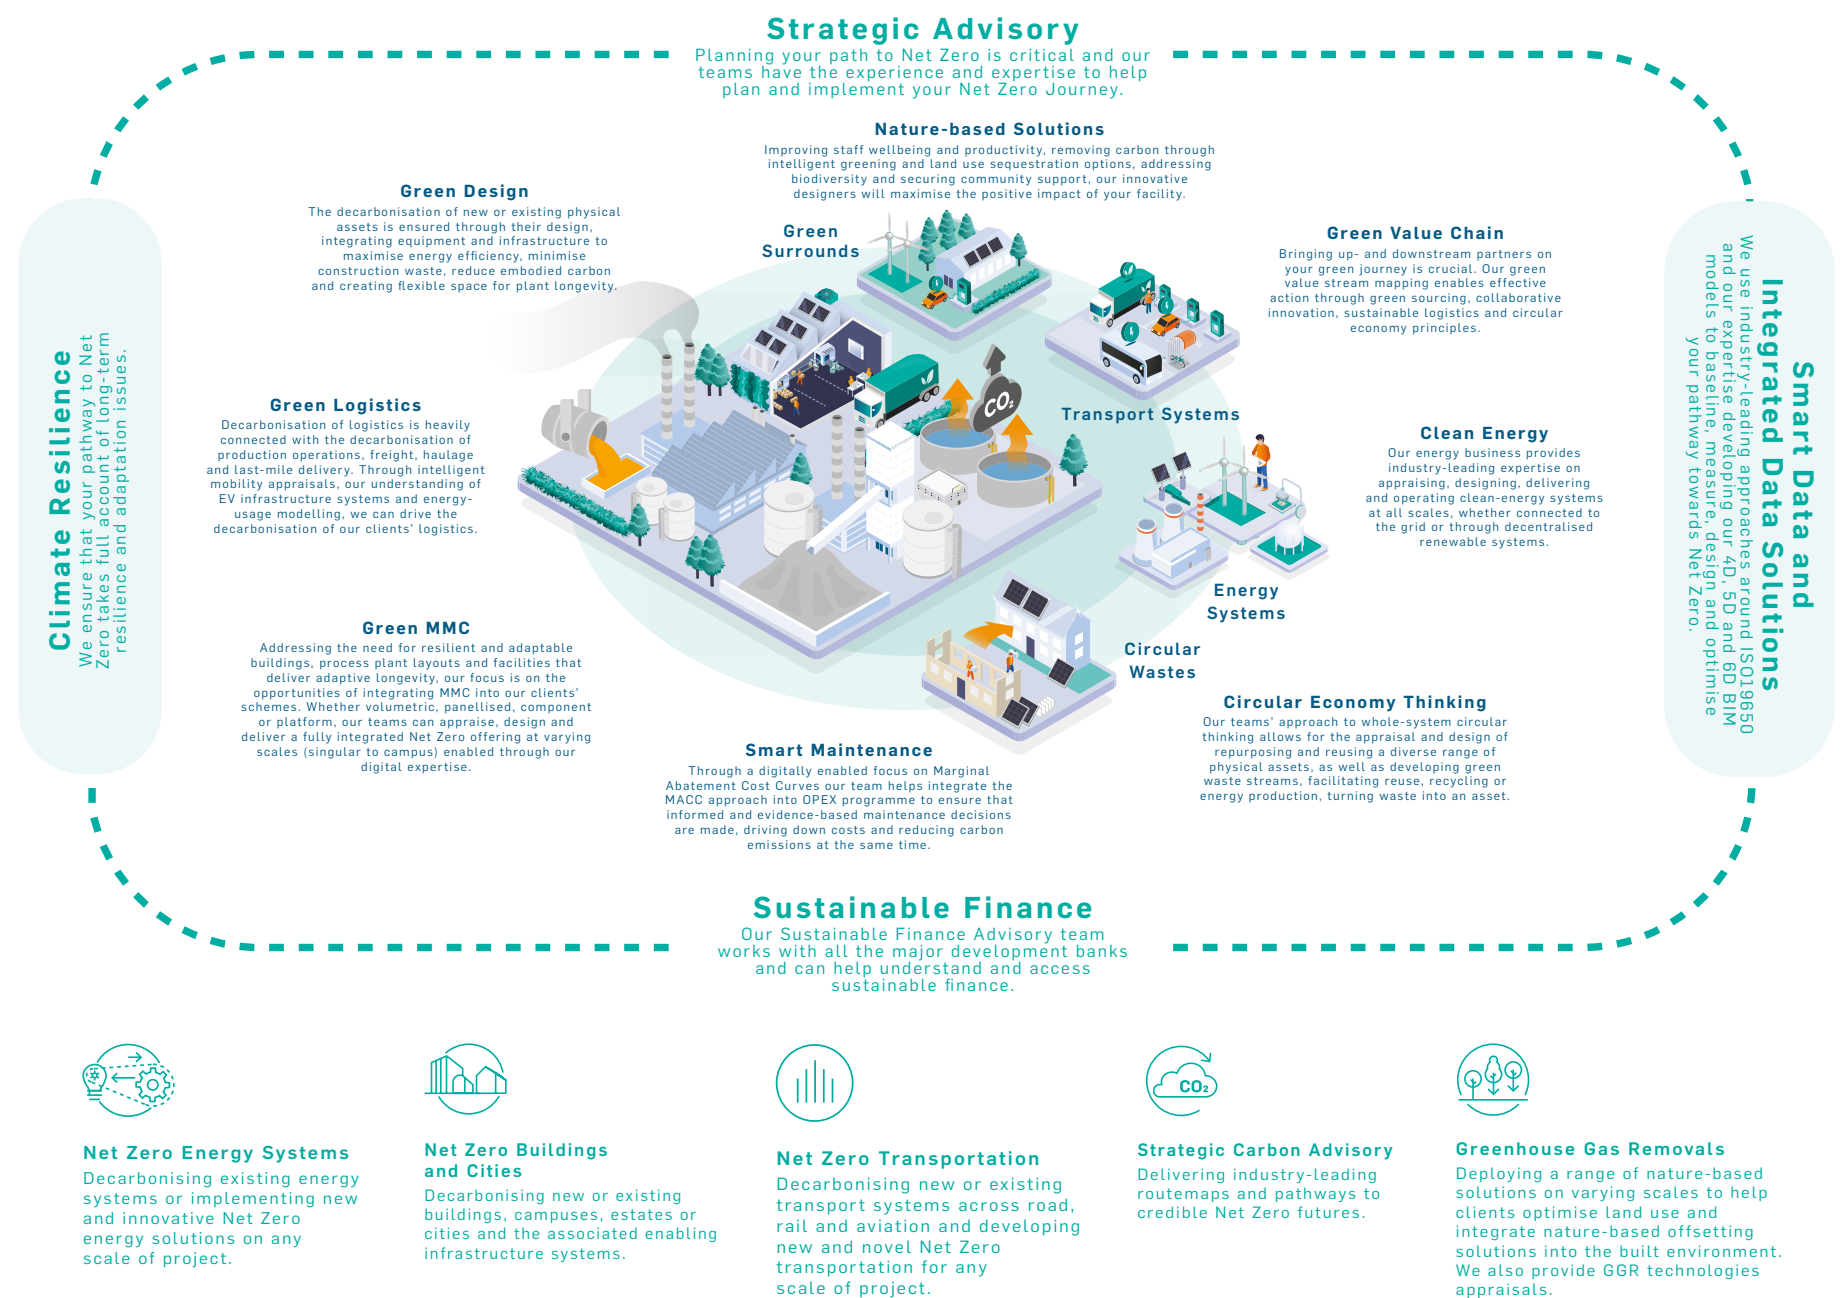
Strategic Advisory
Planning your path to Net Zero is critical and our teams have the experience and expertise to help plan and implement your Net Zero Journey.

Nature-based Solutions
Improving staff wellbeing and productivity, removing carbon through intelligent greening and land use sequestration options, addressing biodiversity and securing community support, our innovative designers will maximise the positive impact of your facility.

Green Design
The decarbonisation of new or existing physical assets is ensured through their design, integrating equipment and infrastructure to maximise energy efficiency, minimise construction waste, reduce embodied carbon and creating flexible space for plant longevity.

Green Surrounds

Green Value Chain
Bringing up- and downstream partners on your green journey is crucial. Our green value stream mapping enables effective action through green sourcing, collaborative innovation, sustainable logistics and circular economy principles.

Climate Resilience
We ensure that your pathway to Net Zero takes full account of long-term resilience and adaptation issues.

Smart Data and Integrated Data Solutions
We use industry-leading approaches around ISO19650 and our expertise developing our 4D, 5D and 6D BIM models to baseline, measure, design and optimise your pathway towards Net Zero.

Green Logistics
Decarbonisation of logistics is heavily connected with the decarbonisation of production operations, freight, haulage and last-mile delivery. Through intelligent mobility appraisals, our understanding of EV infrastructure systems and energy-usage modelling, we can drive the decarbonisation of our clients' logistics.

$CO_2$

Transport Systems

Clean Energy
Our energy business provides industry-leading expertise on appraising, designing, delivering and operating clean-energy systems at all scales, whether connected to the grid or through decentralised renewable systems.

Energy Systems

Green MMC
Addressing the need for resilient and adaptable buildings, process plant layouts and facilities that deliver adaptive longevity, our focus is on the opportunities of integrating MMC into our clients' schemes. Whether volumetric, panellised, component or platform, our teams can appraise, design and deliver a fully integrated Net Zero offering at varying scales (singular to campus) enabled through our digital expertise.

Circular Wastes

Circular Economy Thinking
Our teams' approach to whole-system circular thinking allows for the appraisal and design of repurposing and reusing a diverse range of physical assets, as well as developing green waste streams, facilitating reuse, recycling or energy production, turning waste into an asset.

Smart Maintenance
Through a digitally enabled focus on Marginal Abatement Cost Curves our team helps integrate the MACC approach into OPEX programme to ensure that informed and evidence-based maintenance decisions are made, driving down costs and reducing carbon emissions at the same time.

Sustainable Finance
Our Sustainable Finance Advisory team works with all the major development banks and can help understand and access sustainable finance.

Net Zero Energy Systems
Decarbonising existing energy systems or implementing new and innovative Net Zero energy solutions on any scale of project.

Net Zero Buildings and Cities
Decarbonising new or existing buildings, campuses, estates or cities and the associated enabling infrastructure systems.

Net Zero Transportation
Decarbonising new or existing transport systems across road, rail and aviation and developing new and novel Net Zero transportation for any scale of project.

$CO_2$

Strategic Carbon Advisory
Delivering industry-leading routemaps and pathways to credible Net Zero futures.

Greenhouse Gas Removals
Deploying a range of nature-based solutions on varying scales to help clients optimise land use and integrate nature-based offsetting solutions into the built environment. We also provide GGR technologies appraisals.